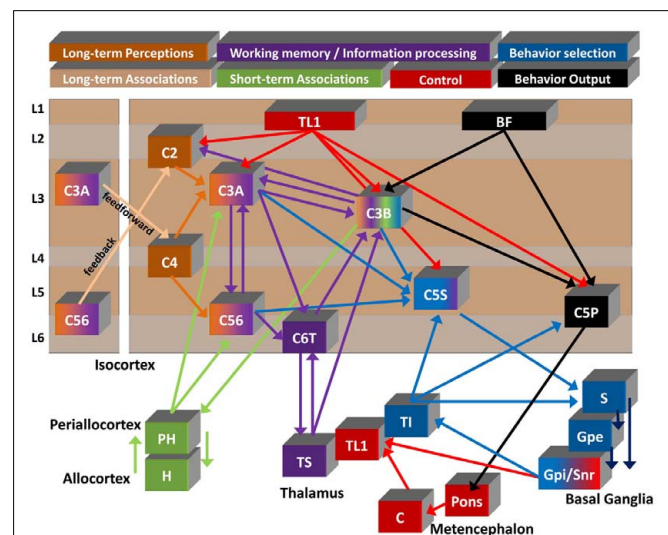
Long-term Perceptions
Working memory / Information processing
Behavior selection
Long-term Associations
Short-term Associations
Control
Behavior Output

L1
L2
L3
L4
L5
L6

TL1
BF
C2
C3A
C3A
C3B
feedforward
feedback
C4
C56
C56
C5S
C5P
C6T
Isocortex

Periallocortex
PH
H
Allocortex
TI
TL1
TS
Thalamus
S
Gpe
Gpi/Snr
Basal Ganglia
Pons
C
Metencephalon